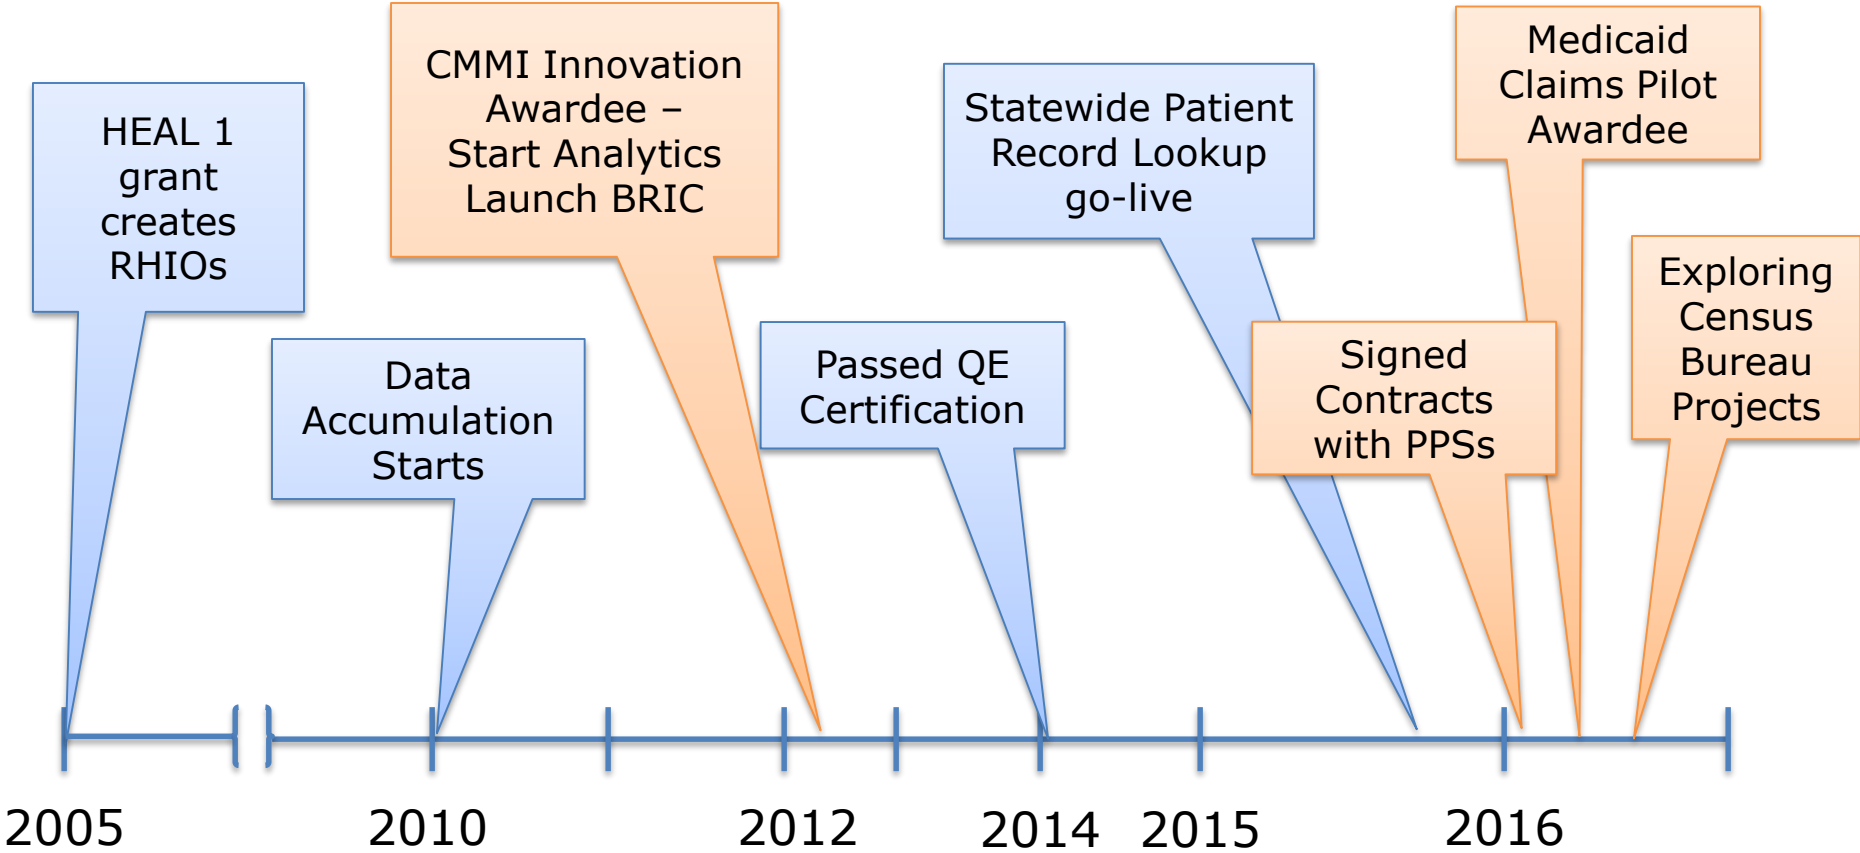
HEAL 1 grant creates RHIOs

Data Accumulation Starts

CMMI Innovation Awardee – Start Analytics Launch BRIC

Passed QE Certification

Statewide Patient Record Lookup go-live

Signed Contracts with PPSs

Medicaid Claims Pilot Awardee

Exploring Census Bureau Projects

2005

2010

2012

2014

2015

2016